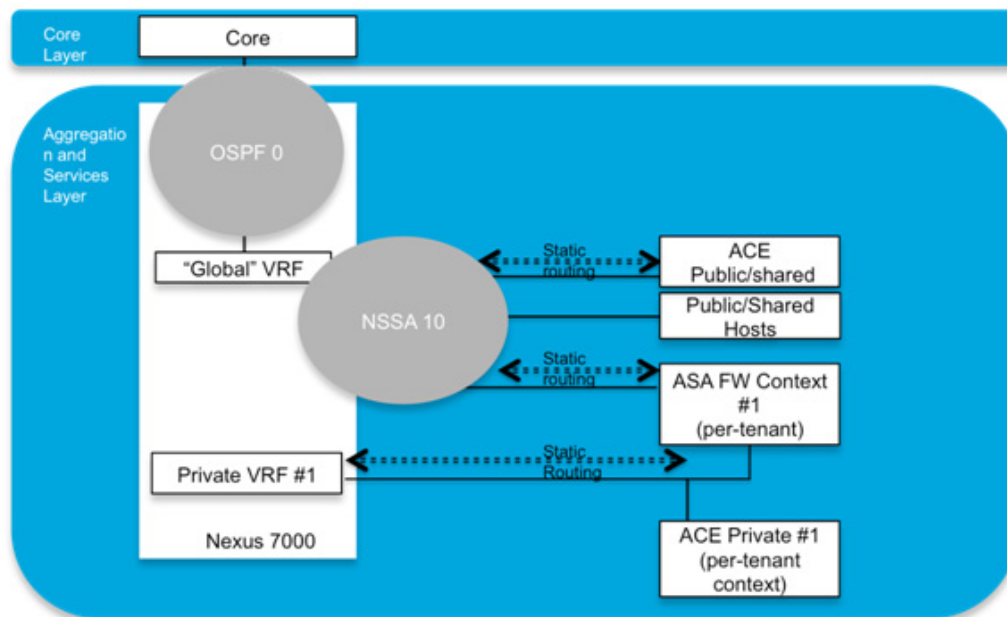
Core Layer

Core

Aggregation and Services Layer

OSPF 0

"Global" VRF

NSSA 10

Static routing

ACE Public/shared

Public/Shared Hosts

Static routing

ASA FW Context #1 (per-tenant)

Private VRF #1

Static Routing

Nexus 7000

ACE Private #1 (per-tenant context)